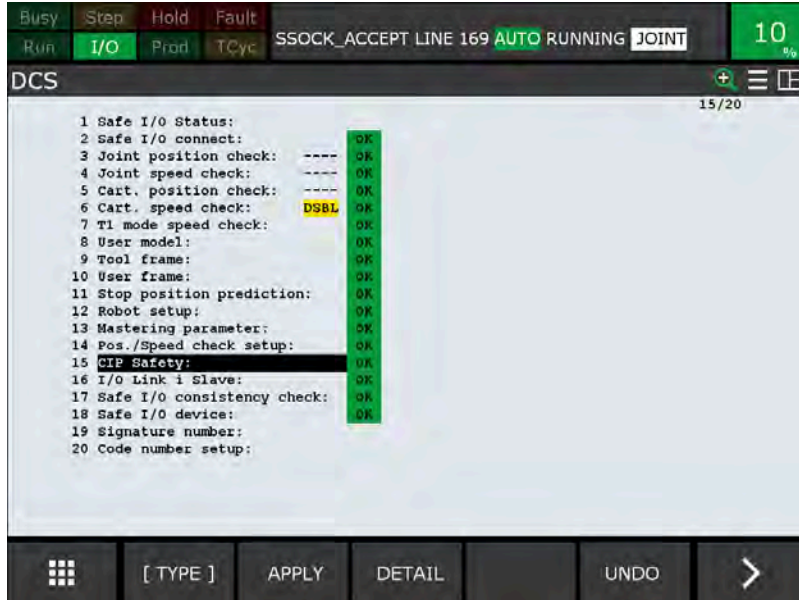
Busy Step Hold Fault
Run I/O Prod TCyc

SSOCK_ACCEPT LINE 169 AUTO RUNNING JOINT

10 %

DCS

15/20

1 Safe I/O Status:
2 Safe I/O connect: OK
3 Joint position check: ---- OK
4 Joint speed check: ---- OK
5 Cart. position check: ---- OK
6 Cart. speed check: DSBL OK
7 T1 mode speed check: OK
8 User model: OK
9 Tool frame: OK
10 User frame: OK
11 Stop position prediction: OK
12 Robot setup: OK
13 Mastering parameter: OK
14 Pos./Speed check setup: OK
15 CIP Safety: OK
16 I/O Link i Slave: OK
17 Safe I/O consistency check: OK
18 Safe I/O device: OK
19 Signature number:
20 Code number setup:

[ TYPE ] APPLY DETAIL UNDO >